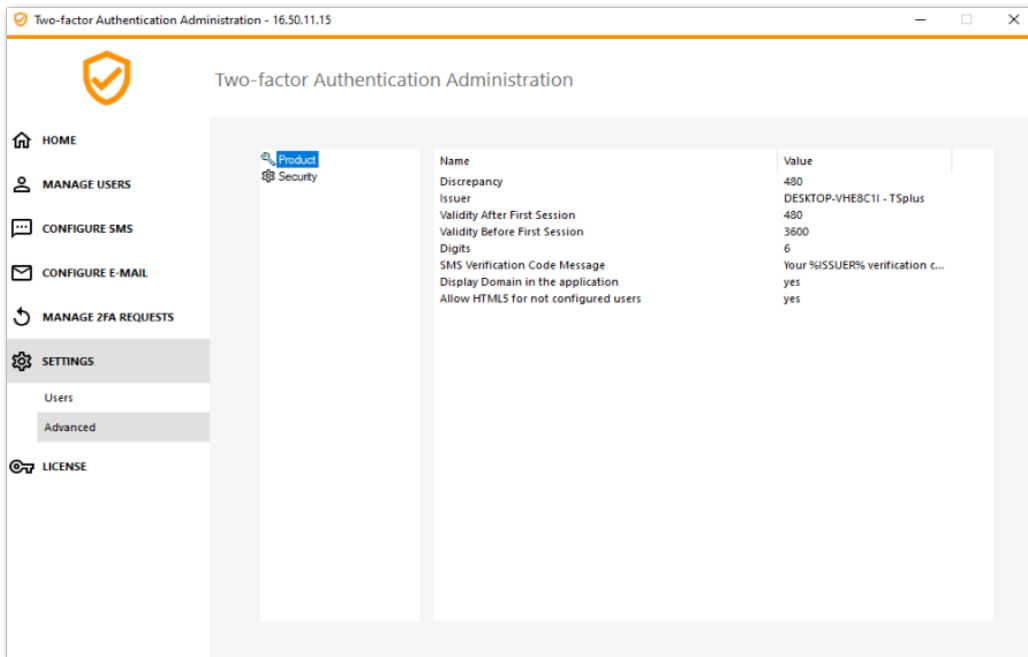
Two-factor Authentication Administration - 16.50.11.15

Two-factor Authentication Administration

HOME
MANAGE USERS
CONFIGURE SMS
CONFIGURE E-MAIL
MANAGE 2FA REQUESTS
SETTINGS
Users
Advanced
LICENSE

Product
Security

| Name | Value |
|---|---|
| Discrepancy | 480 |
| Issuer | DESKTOP-VHE8C1I - TSplus |
| Validity After First Session | 480 |
| Validity Before First Session | 3600 |
| Digits | 6 |
| SMS Verification Code Message | Your %ISSUER% verification c... |
| Display Domain in the application | yes |
| Allow HTML5 for not configured users | yes |